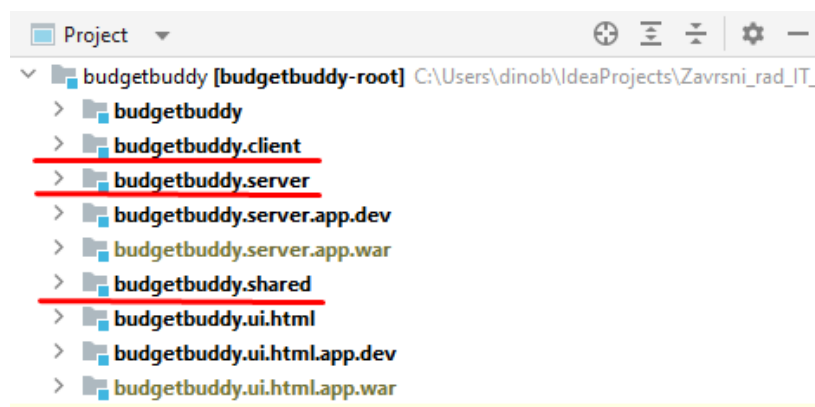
Project

budgetbuddy [budgetbuddy-root] C:\Users\dinob\IdeaProjects\Zavrsni_rad_IT_

budgetbuddy

budgetbuddy.client

budgetbuddy.server

budgetbuddy.server.app.dev

budgetbuddy.server.app.war

budgetbuddy.shared

budgetbuddy.ui.html

budgetbuddy.ui.html.app.dev

budgetbuddy.ui.html.app.war